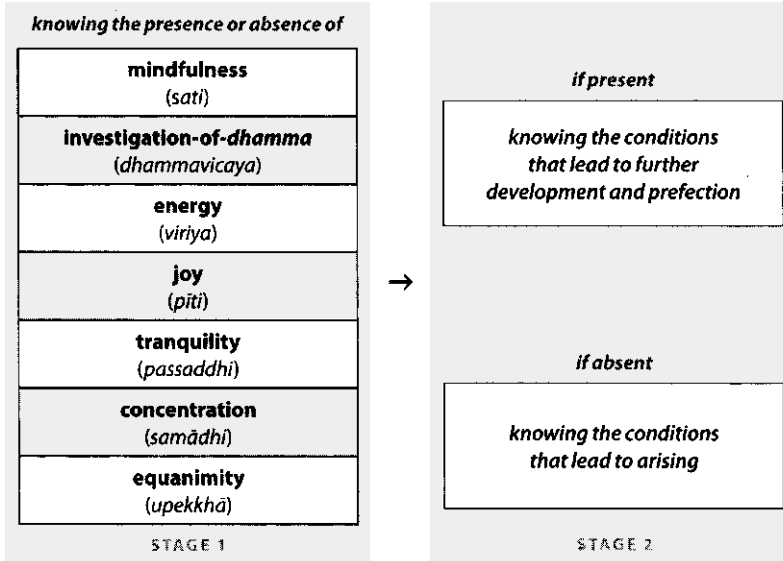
knowing the presence or absence of

mindfulness
(sati)

investigation-of-dhamma
(dhammavicaya)

energy
(viriya)

joy
(piti)

tranquility
(passaddhi)

concentration
(samādhi)

equanimity
(upekkhā)

STAGE 1

→

if present

knowing the conditions that lead to further development and prefection

if absent

knowing the conditions that lead to arising

STAGE 2